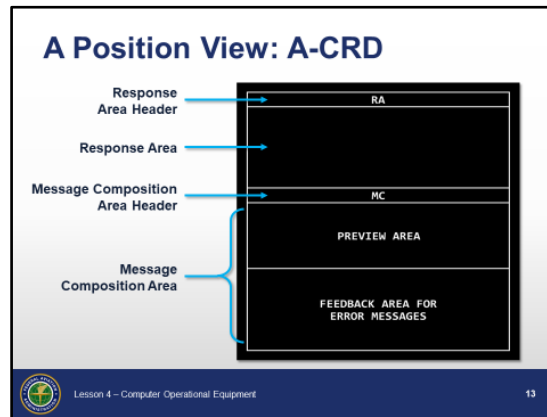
A Position View: A-CRD

Response Area Header

Response Area

Message Composition Area Header

Message Composition Area

RA

MC

PREVIEW AREA

FEEDBACK AREA FOR ERROR MESSAGES

Lesson 4 – Computer Operational Equipment

13